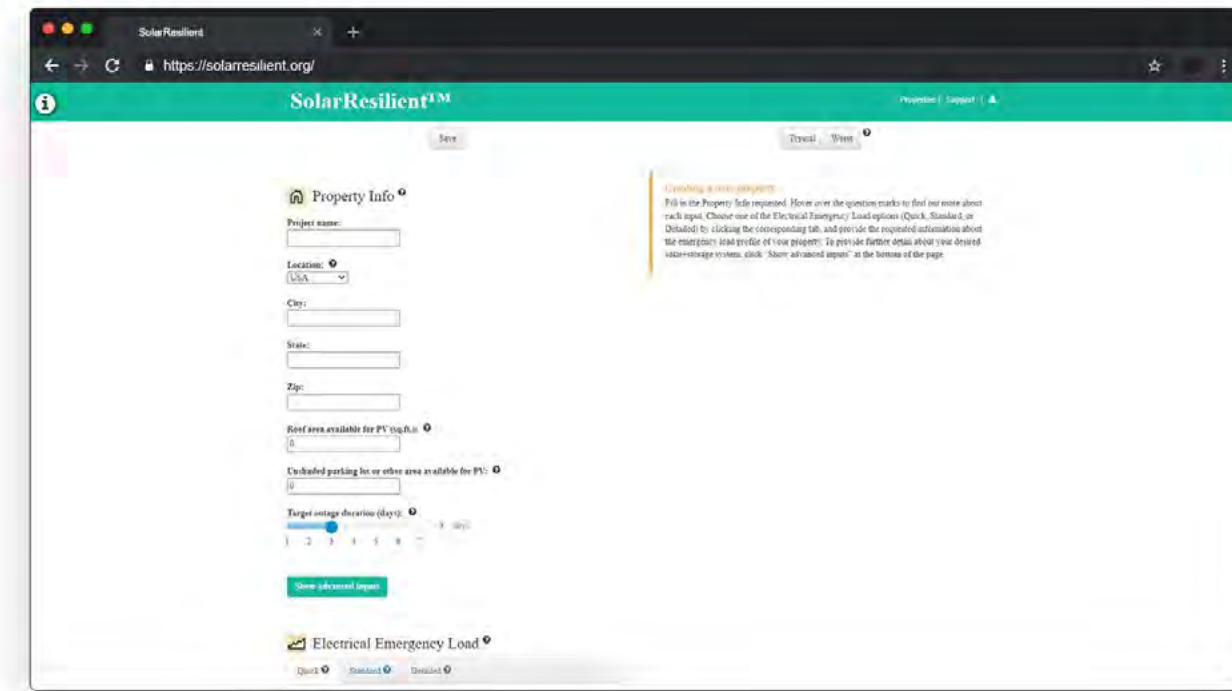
SolarResilient

https://solarresilient.org/

SolarResilient™

Properties | Support | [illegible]

Save

Typical Worst

Property Info

Project name:

Location:
USA

City:

State:

Zip:

Roof area available for PV (sq.ft.):
0

Unshaded parking lot or other area available for PV:
0

Target outage duration (days):
3 days
1 2 3 4 5 6 7

Show advanced inputs

Creating a new property
Fill in the Property Info requested. Hover over the question marks to find out more about each input. Choose one of the Electrical Emergency Load options (Quick, Standard, or Detailed) by clicking the corresponding tab, and provide the requested information about the emergency load profile of your property. To provide further detail about your desired solar+storage system, click "Show advanced inputs" at the bottom of the page.

Electrical Emergency Load

Quick Standard Detailed